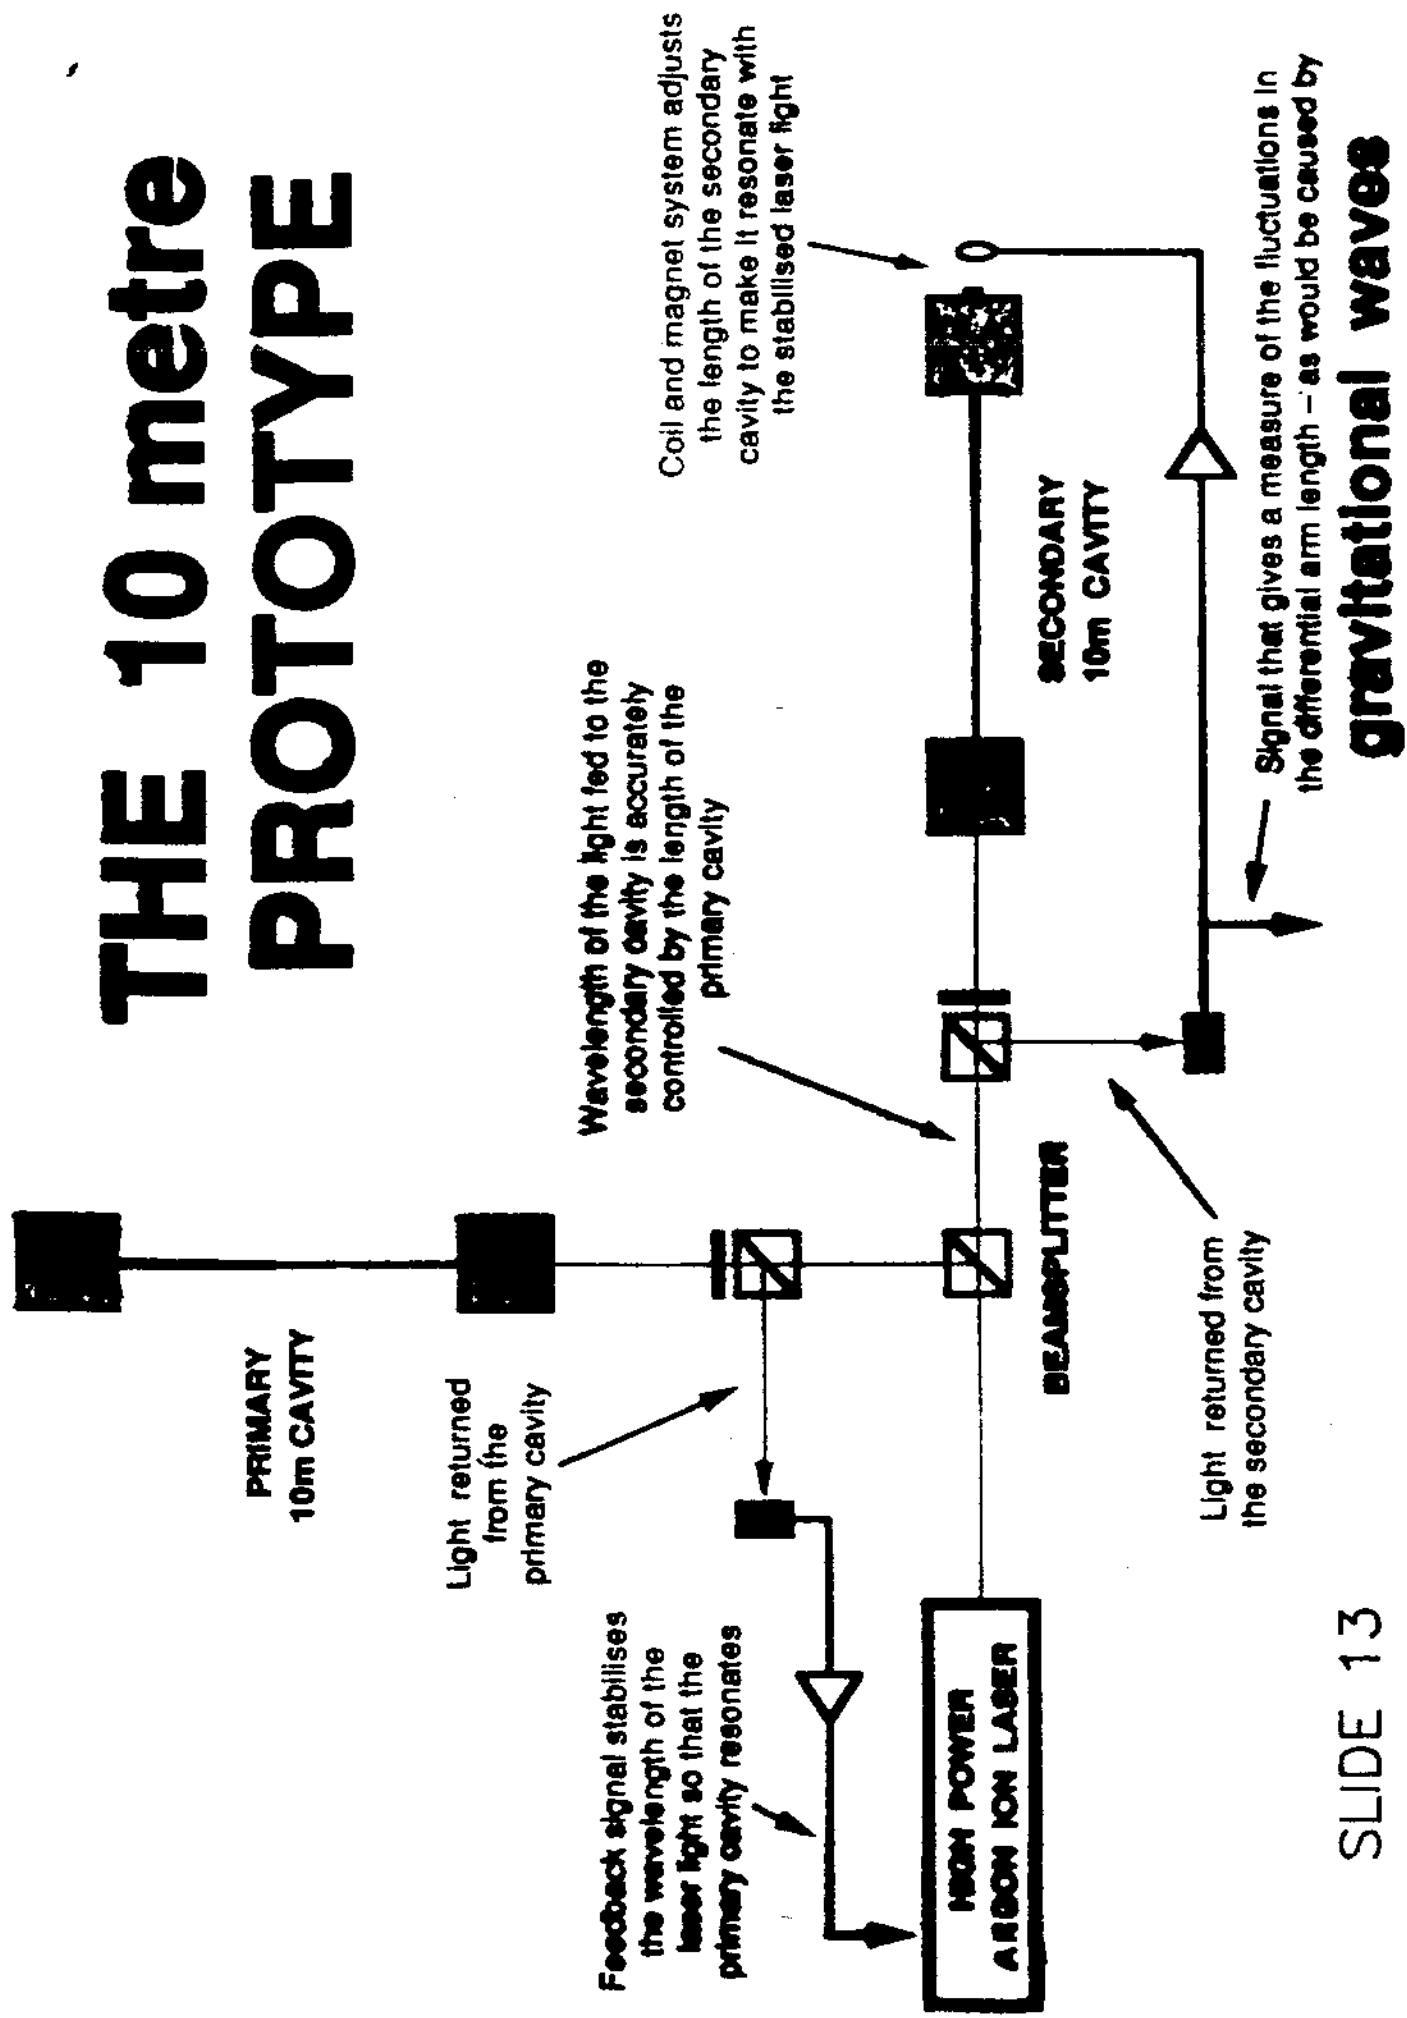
THE 10 metre PROTOTYPE

PRIMARY 10m CAVITY

Light returned from the primary cavity

Feedback signal stabilises the wavelength of the laser light so that the primary cavity resonates

HIGH POWER ARGON ION LASER

BEAMSPLITTER

Wavelength of the light fed to the secondary cavity is accurately controlled by the length of the primary cavity

Light returned from the secondary cavity

SECONDARY 10m CAVITY

Coil and magnet system adjusts the length of the secondary cavity to make it resonate with the stabilised laser light

Signal that gives a measure of the fluctuations in the differential arm length – as would be caused by gravitational waves

SLIDE 13